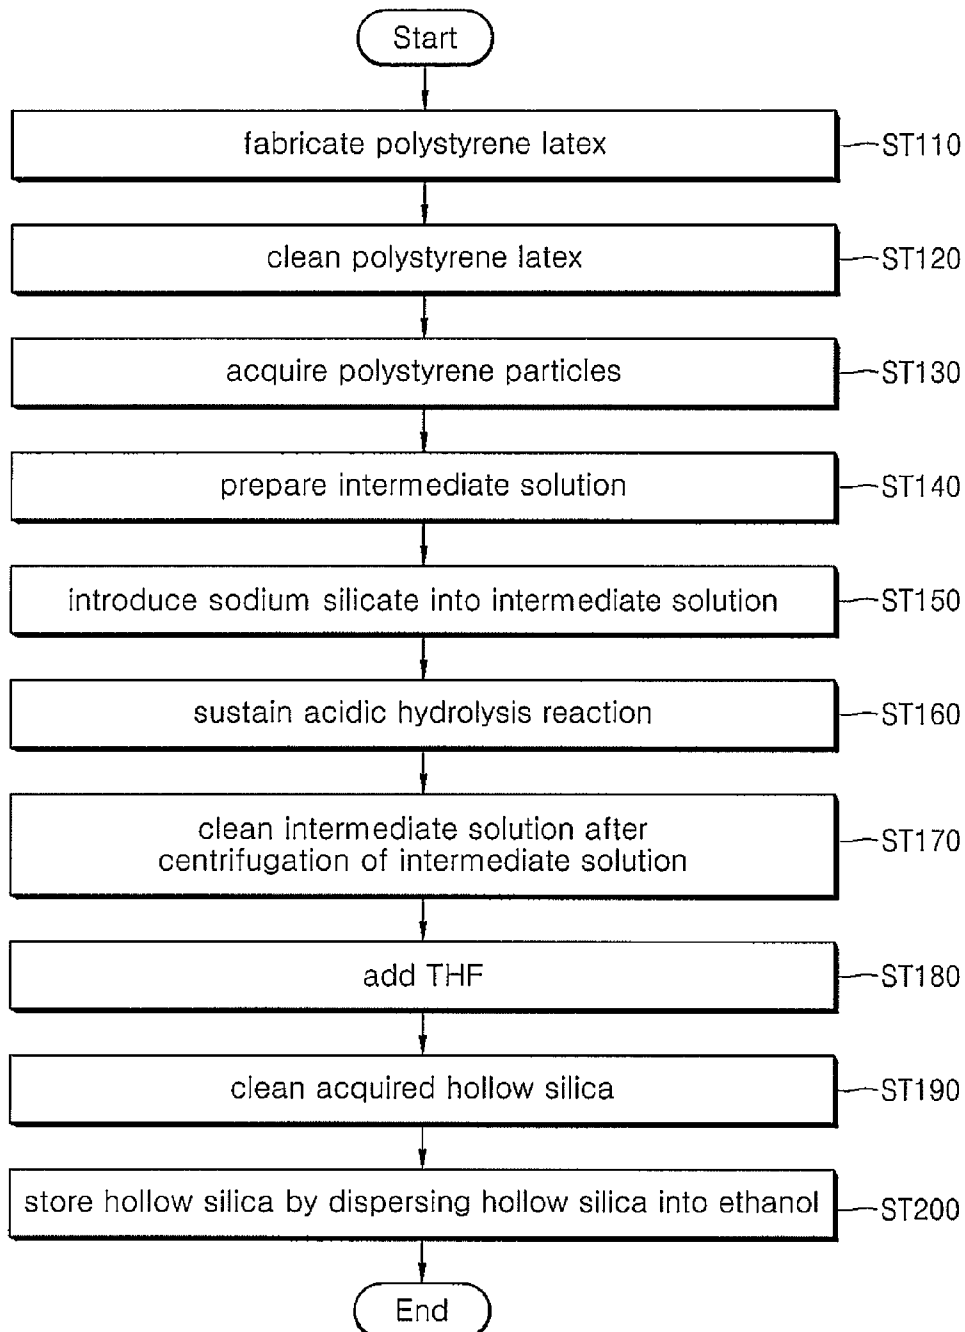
Start

fabricate polystyrene latex ST110

clean polystyrene latex ST120

acquire polystyrene particles ST130

prepare intermediate solution ST140

introduce sodium silicate into intermediate solution ST150

sustain acidic hydrolysis reaction ST160

clean intermediate solution after centrifugation of intermediate solution ST170

add THF ST180

clean acquired hollow silica ST190

store hollow silica by dispersing hollow silica into ethanol ST200

End